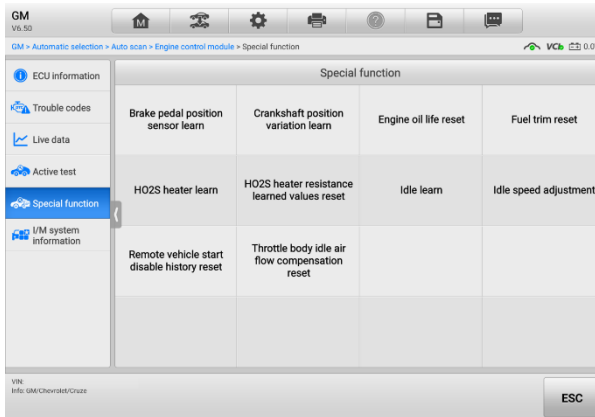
GM
V6.50

GM > Automatic selection > Auto scan > Engine control module > Special function

VCI

ECU information

Trouble codes

Live data

Active test

Special function

I/M system information

Special function

| Brake pedal position sensor learn | Crankshaft position variation learn | Engine oil life reset | Fuel trim reset |
|---|---|---|---|
| HO2S heater learn | HO2S heater resistance learned values reset | Idle learn | Idle speed adjustment |
| Remote vehicle start disable history reset | Throttle body idle air flow compensation reset | | |
| | | | |

VIN:
Info: GM/Chevrolet/Cruze

ESC